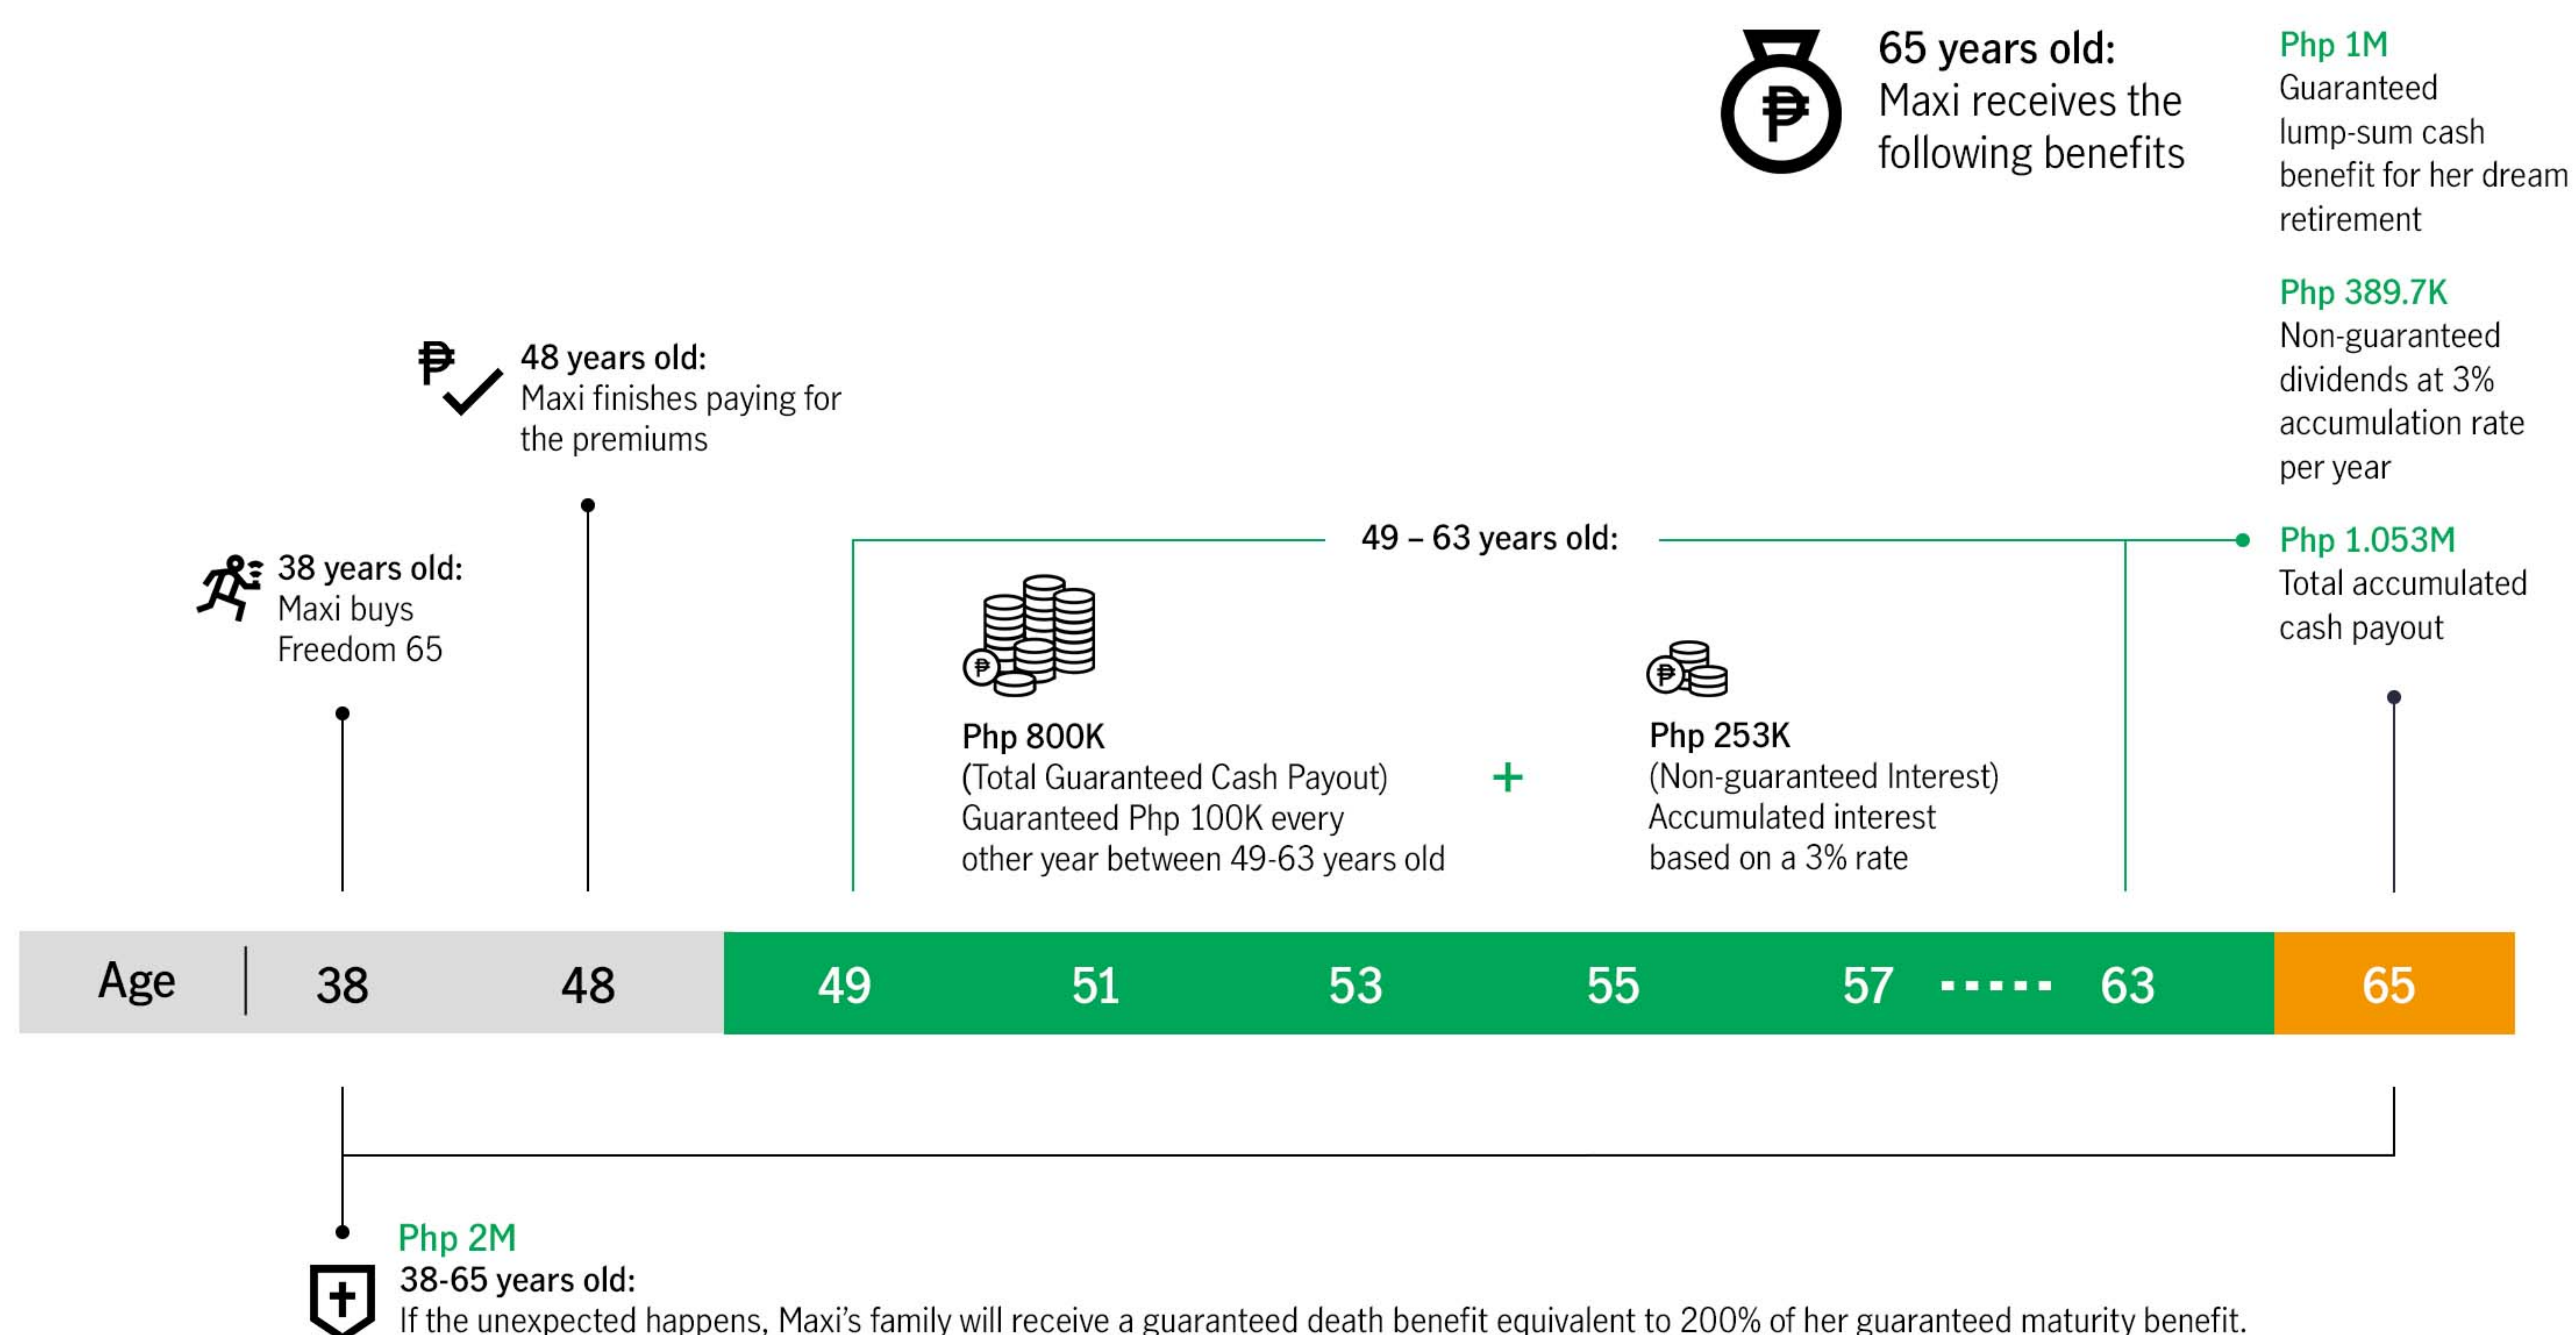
65 years old:
Maxi receives the following benefits

Php 1M
Guaranteed lump-sum cash benefit for her dream retirement

Php 389.7K
Non-guaranteed dividends at 3% accumulation rate per year

Php 1.053M
Total accumulated cash payout

48 years old:
Maxi finishes paying for the premiums

38 years old:
Maxi buys Freedom 65

49 – 63 years old:

Php 800K
(Total Guaranteed Cash Payout)
Guaranteed Php 100K every other year between 49-63 years old

+

Php 253K
(Non-guaranteed Interest)
Accumulated interest based on a 3% rate

| Age | 38 | 48 | 49 | 51 | 53 | 55 | 57 ----- 63 | 65 |
|---|---|---|---|---|---|---|---|---|

Php 2M
38-65 years old:
If the unexpected happens, Maxi's family will receive a guaranteed death benefit equivalent to 200% of her guaranteed maturity benefit.